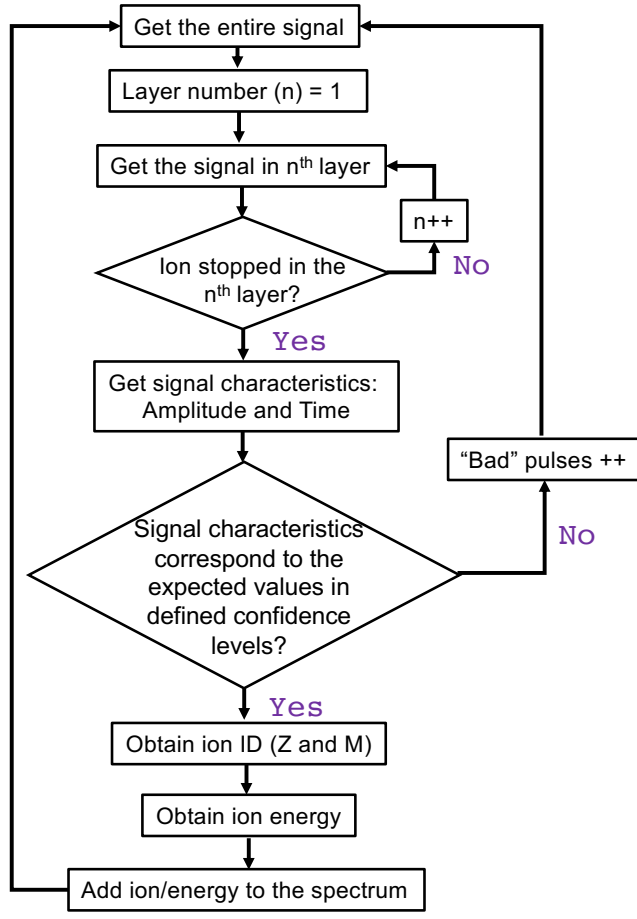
Get the entire signal

Layer number (n) = 1

Get the signal in n$^{th}$ layer

n++

Ion stopped in the n$^{th}$ layer?

No

Yes

Get signal characteristics: Amplitude and Time

"Bad" pulses ++

Signal characteristics correspond to the expected values in defined confidence levels?

No

Yes

Obtain ion ID (Z and M)

Obtain ion energy

Add ion/energy to the spectrum